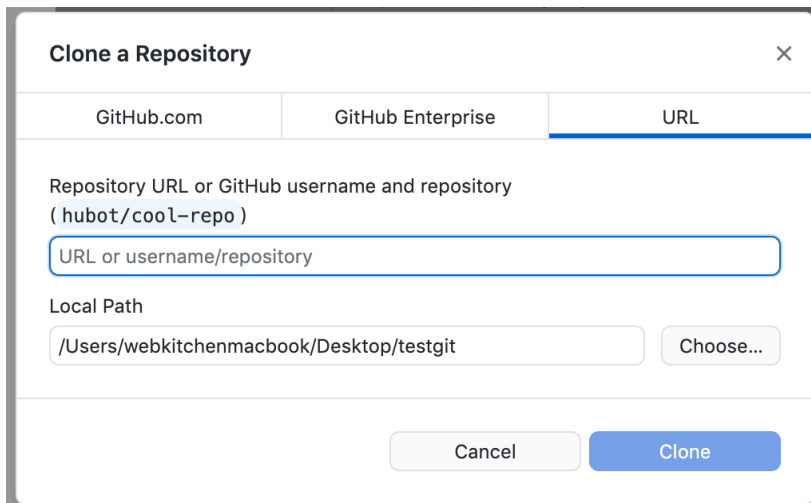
Clone a Repository

×

GitHub.com

GitHub Enterprise

URL

Repository URL or GitHub username and repository (hubot/cool-repo)

URL or username/repository

Local Path

/Users/webkitchenmacbook/Desktop/testgit

Choose...

Cancel

Clone